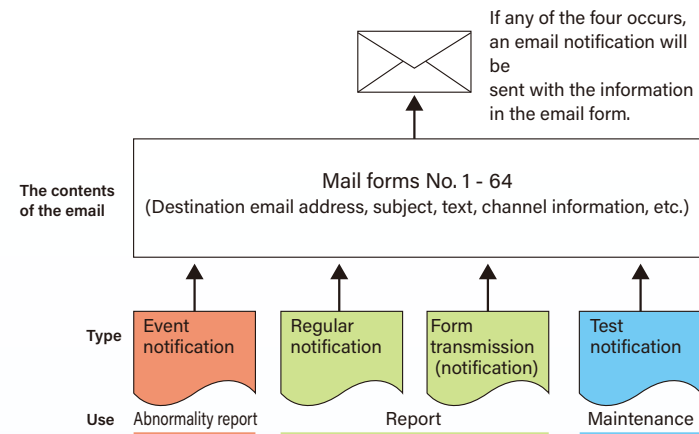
If any of the four occurs, an email notification will be sent with the information in the email form.

The contents of the email

Mail forms No. 1 - 64
(Destination email address, subject, text, channel information, etc.)

Type

Event notification

Regular notification

Form transmission (notification)

Test notification

Use

Abnormality report

Report

Maintenance